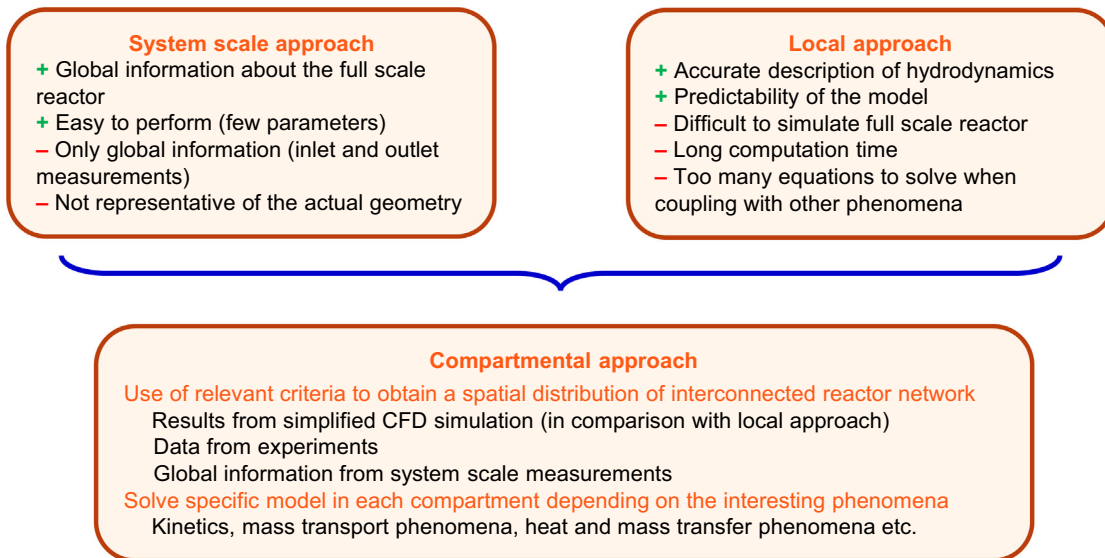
System scale approach
+ Global information about the full scale reactor
+ Easy to perform (few parameters)
– Only global information (inlet and outlet measurements)
– Not representative of the actual geometry

Local approach
+ Accurate description of hydrodynamics
+ Predictability of the model
– Difficult to simulate full scale reactor
– Long computation time
– Too many equations to solve when coupling with other phenomena

Compartmental approach
Use of relevant criteria to obtain a spatial distribution of interconnected reactor network
Results from simplified CFD simulation (in comparison with local approach)
Data from experiments
Global information from system scale measurements
Solve specific model in each compartment depending on the interesting phenomena
Kinetics, mass transport phenomena, heat and mass transfer phenomena etc.